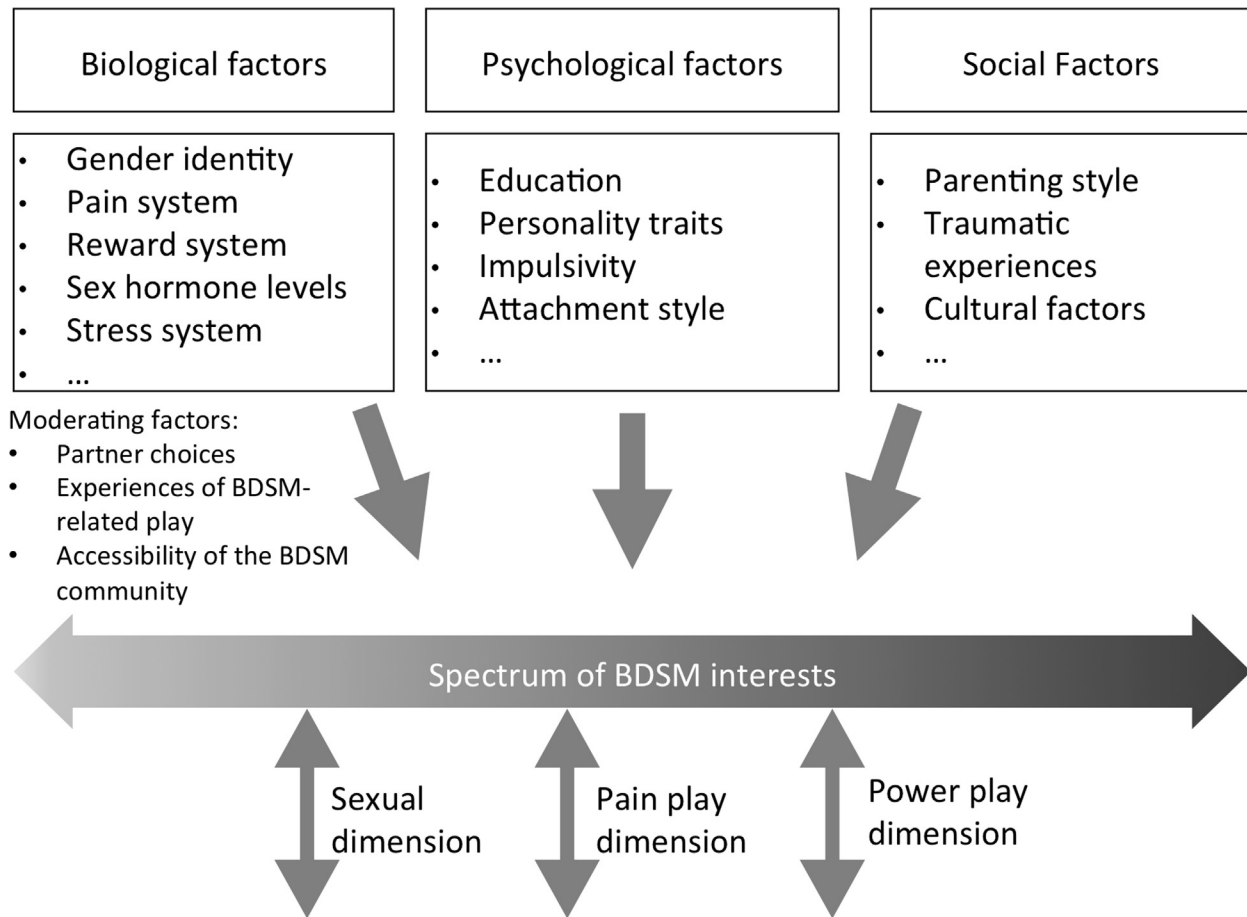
Biological factors

- Gender identity
- Pain system
- Reward system
- Sex hormone levels
- Stress system
- …

Psychological factors

- Education
- Personality traits
- Impulsivity
- Attachment style
- …

Social Factors

- Parenting style
- Traumatic experiences
- Cultural factors
- …

Moderating factors:
- Partner choices
- Experiences of BDSM-related play
- Accessibility of the BDSM community

Spectrum of BDSM interests

Sexual dimension

Pain play dimension

Power play dimension